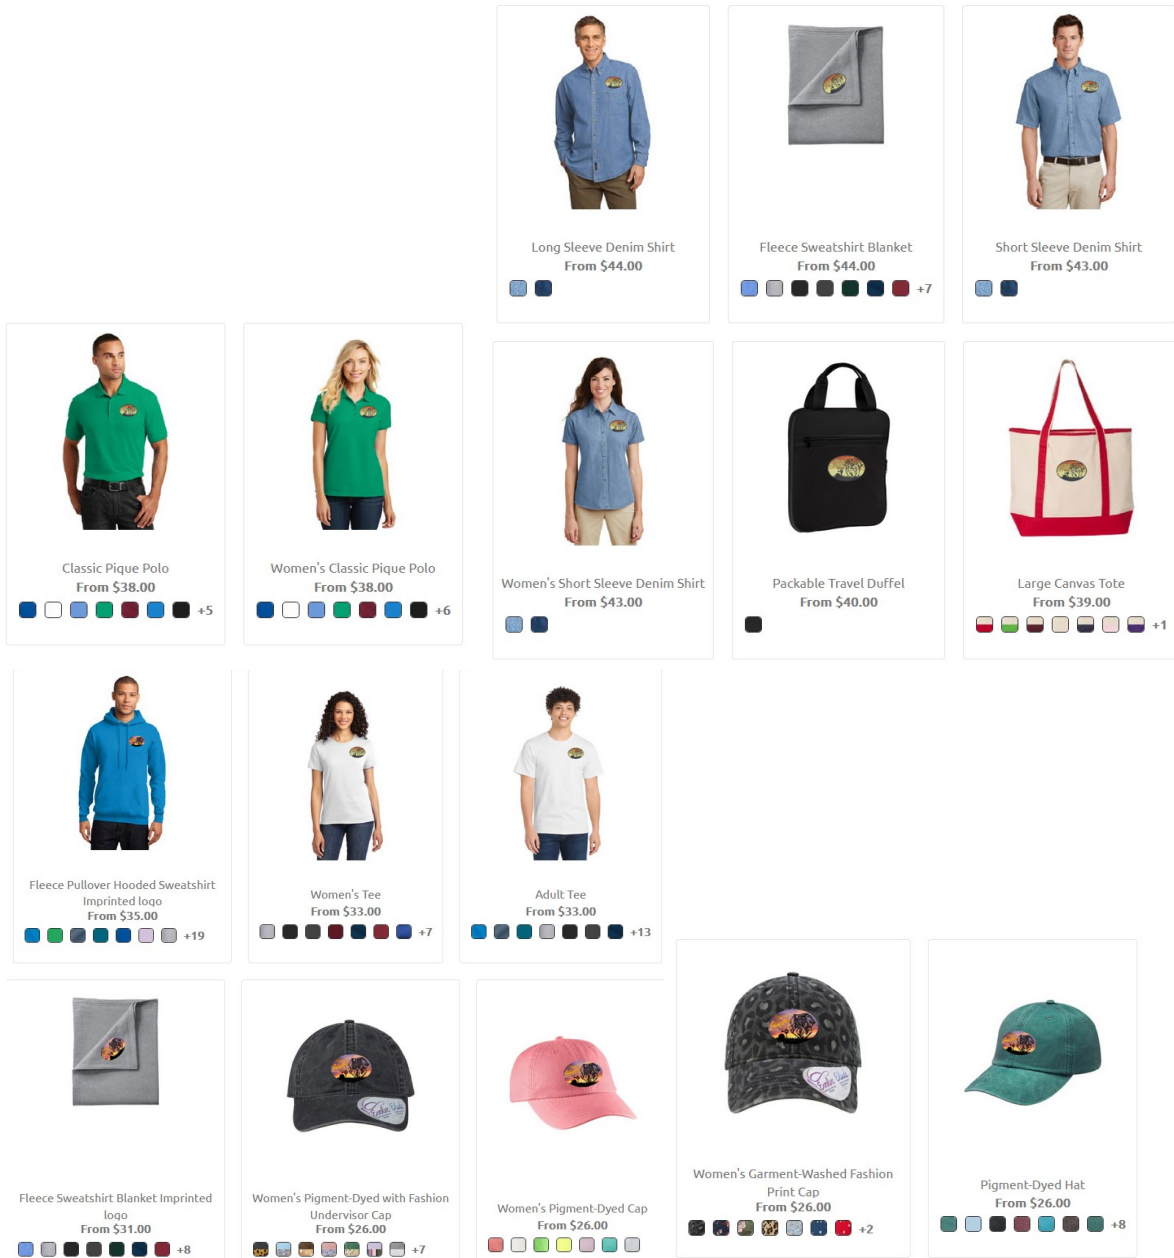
Long Sleeve Denim Shirt
From $44.00

Fleece Sweatshirt Blanket
From $44.00
+7

Short Sleeve Denim Shirt
From $43.00

Classic Pique Polo
From $38.00
+5

Women's Classic Pique Polo
From $38.00
+6

Women's Short Sleeve Denim Shirt
From $43.00

Packable Travel Duffel
From $40.00

Large Canvas Tote
From $39.00
+1

Fleece Pullover Hooded Sweatshirt Imprinted logo
From $35.00
+19

Women's Tee
From $33.00
+7

Adult Tee
From $33.00
+13

Fleece Sweatshirt Blanket Imprinted logo
From $31.00
+8

Women's Pigment-Dyed with Fashion Undervisor Cap
From $26.00
+7

Women's Pigment-Dyed Cap
From $26.00

Women's Garment-Washed Fashion Print Cap
From $26.00
+2

Pigment-Dyed Hat
From $26.00
+8